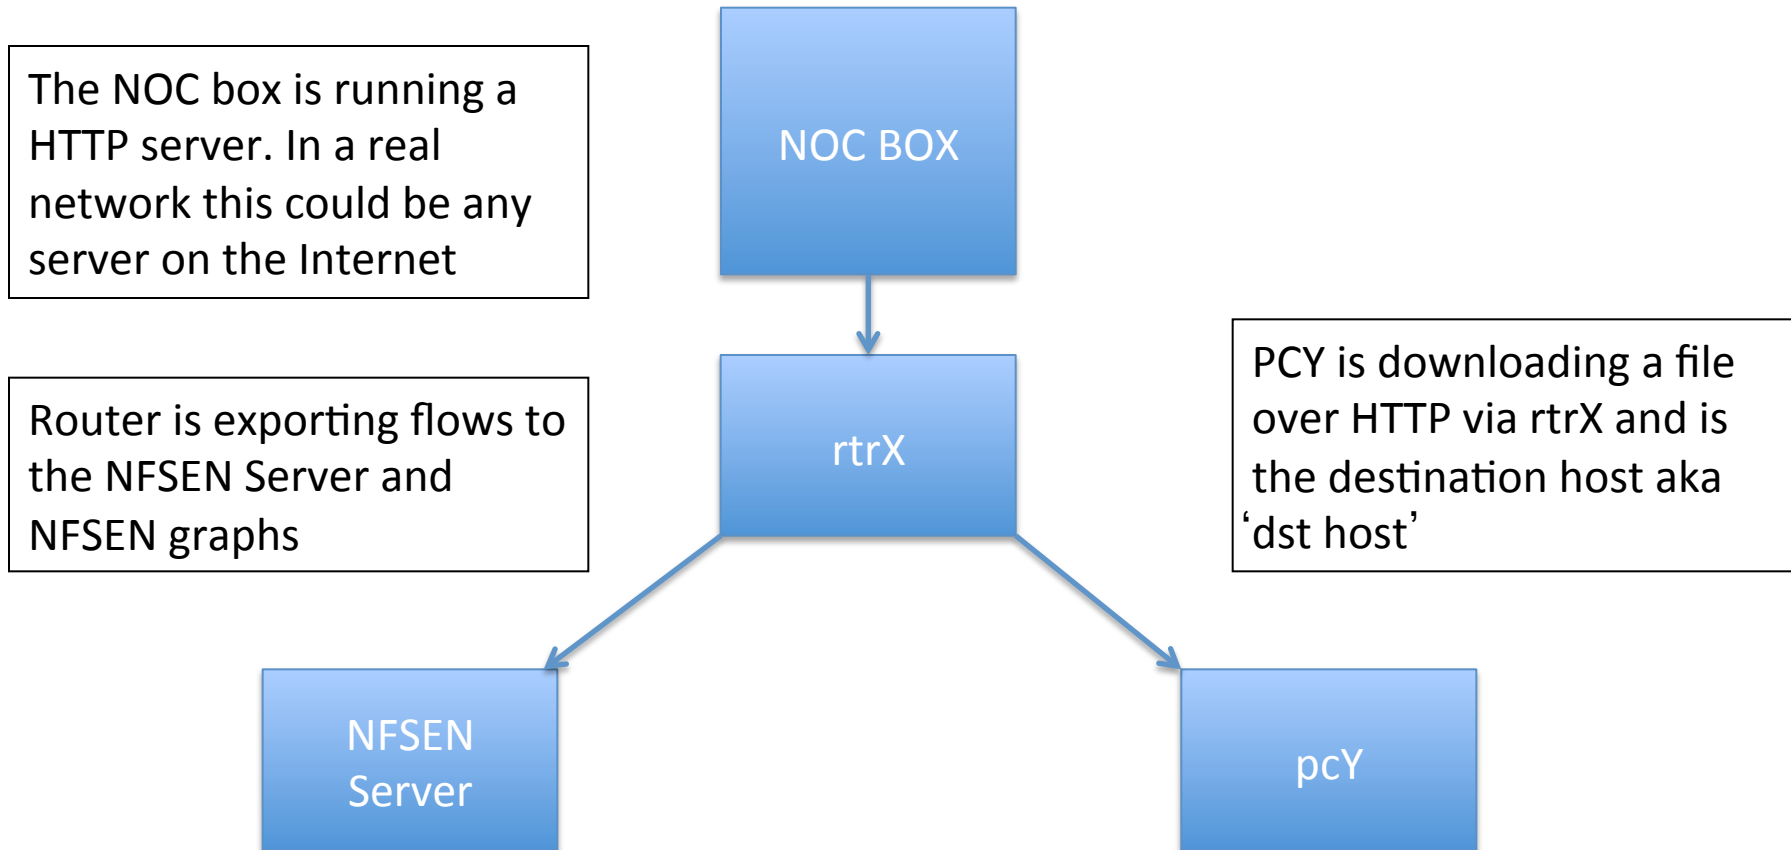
The NOC box is running a HTTP server. In a real network this could be any server on the Internet

NOC BOX

Router is exporting flows to the NFSEN Server and NFSEN graphs

rtrX

PCY is downloading a file over HTTP via rtrX and is the destination host aka 'dst host'

NFSEN Server

pcY